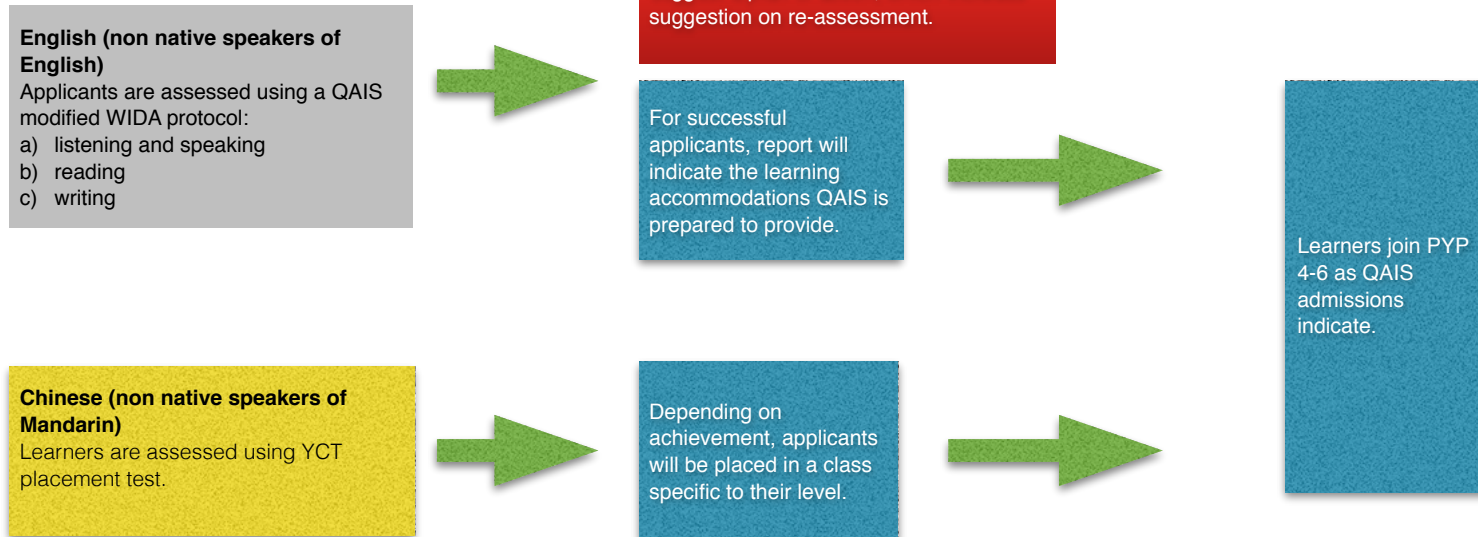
English (non native speakers of English)
Applicants are assessed using a QAIS modified WIDA protocol:
a) listening and speaking
b) reading
c) writing

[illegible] suggestion on re-assessment.

For successful applicants, report will indicate the learning accommodations QAIS is prepared to provide.

Learners join PYP 4-6 as QAIS admissions indicate.

Chinese (non native speakers of Mandarin)
Learners are assessed using YCT placement test.

Depending on achievement, applicants will be placed in a class specific to their level.